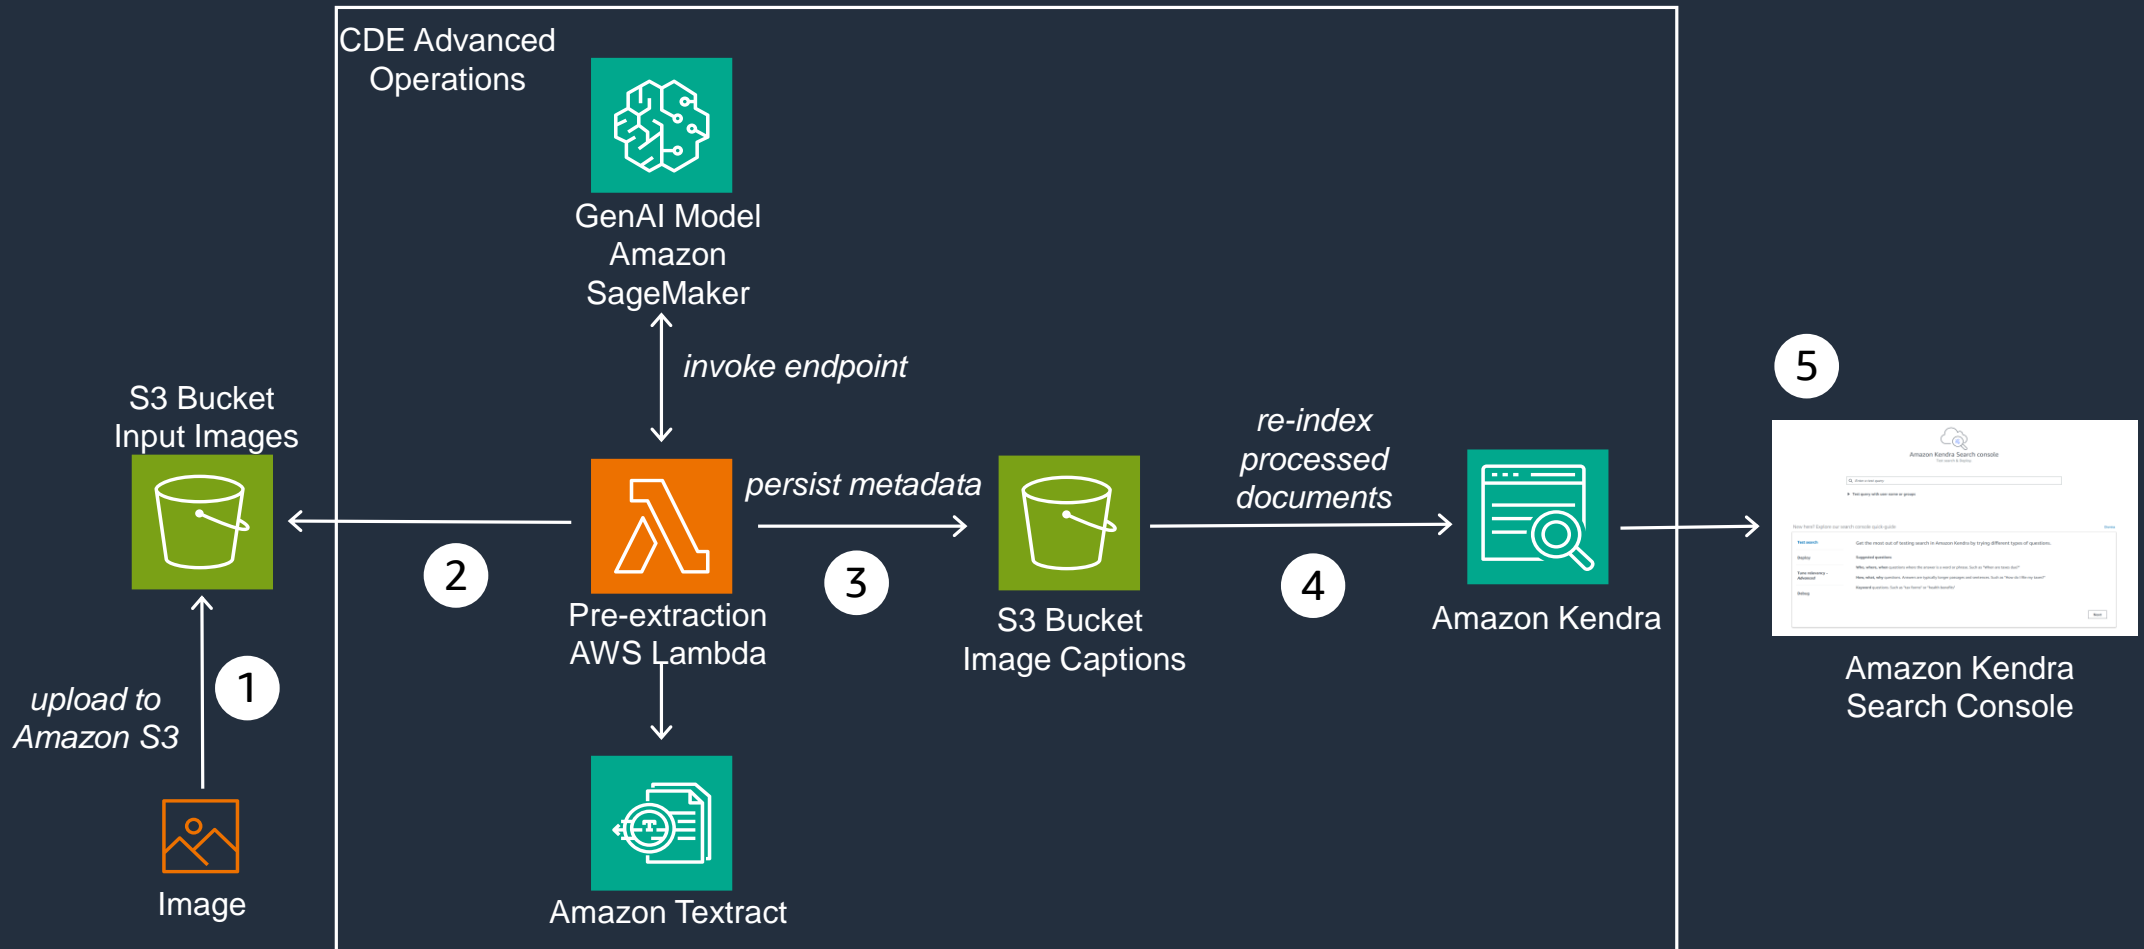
CDE Advanced Operations

GenAI Model Amazon SageMaker

invoke endpoint

S3 Bucket Input Images

persist metadata

re-index processed documents

5

2

3

4

Pre-extraction AWS Lambda

S3 Bucket Image Captions

Amazon Kendra

Amazon Kendra Search Console

upload to Amazon S3

1

Image

Amazon Textract

Amazon Kendra Search console